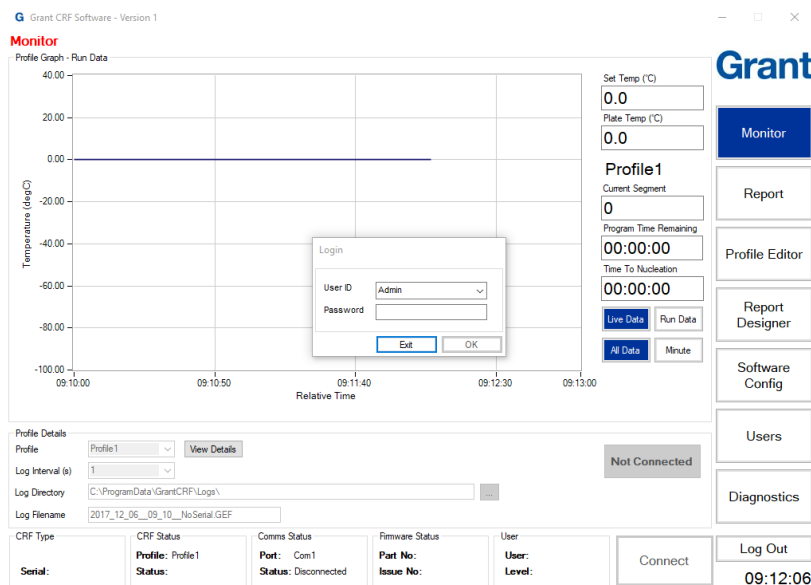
G Grant CRF Software - Version 1

Monitor

Profile Graph - Run Data

40.00
20.00
0.00
-20.00
-40.00
-60.00
-80.00
-100.00

Temperature (degC)

09:10:00 09:10:50 09:11:40 09:12:30 09:13:00

Relative Time

Login

User ID Admin

Password

Exit OK

Set Temp (°C)
0.0
Plate Temp (°C)
0.0
Profile1
Current Segment
0
Program Time Remaining
00:00:00
Time To Nucleation
00:00:00

Live Data Run Data
All Data Minute

Grant

Monitor
Report
Profile Editor
Report Designer
Software Config
Users
Diagnostics

Profile Details
Profile Profile1 View Details
Log Interval (s) 1
Log Directory C:\ProgramData\GrantCRF\Logs\ ...
Log Filename 2017_12_06__09_10__NoSerial.GEF

Not Connected

CRF Type
Serial:

CRF Status
Profile: Profile1
Status:

Comms Status
Port: Com1
Status: Disconnected

Firmware Status
Part No:
Issue No:

User
User:
Level:

Connect

Log Out
09:12:06